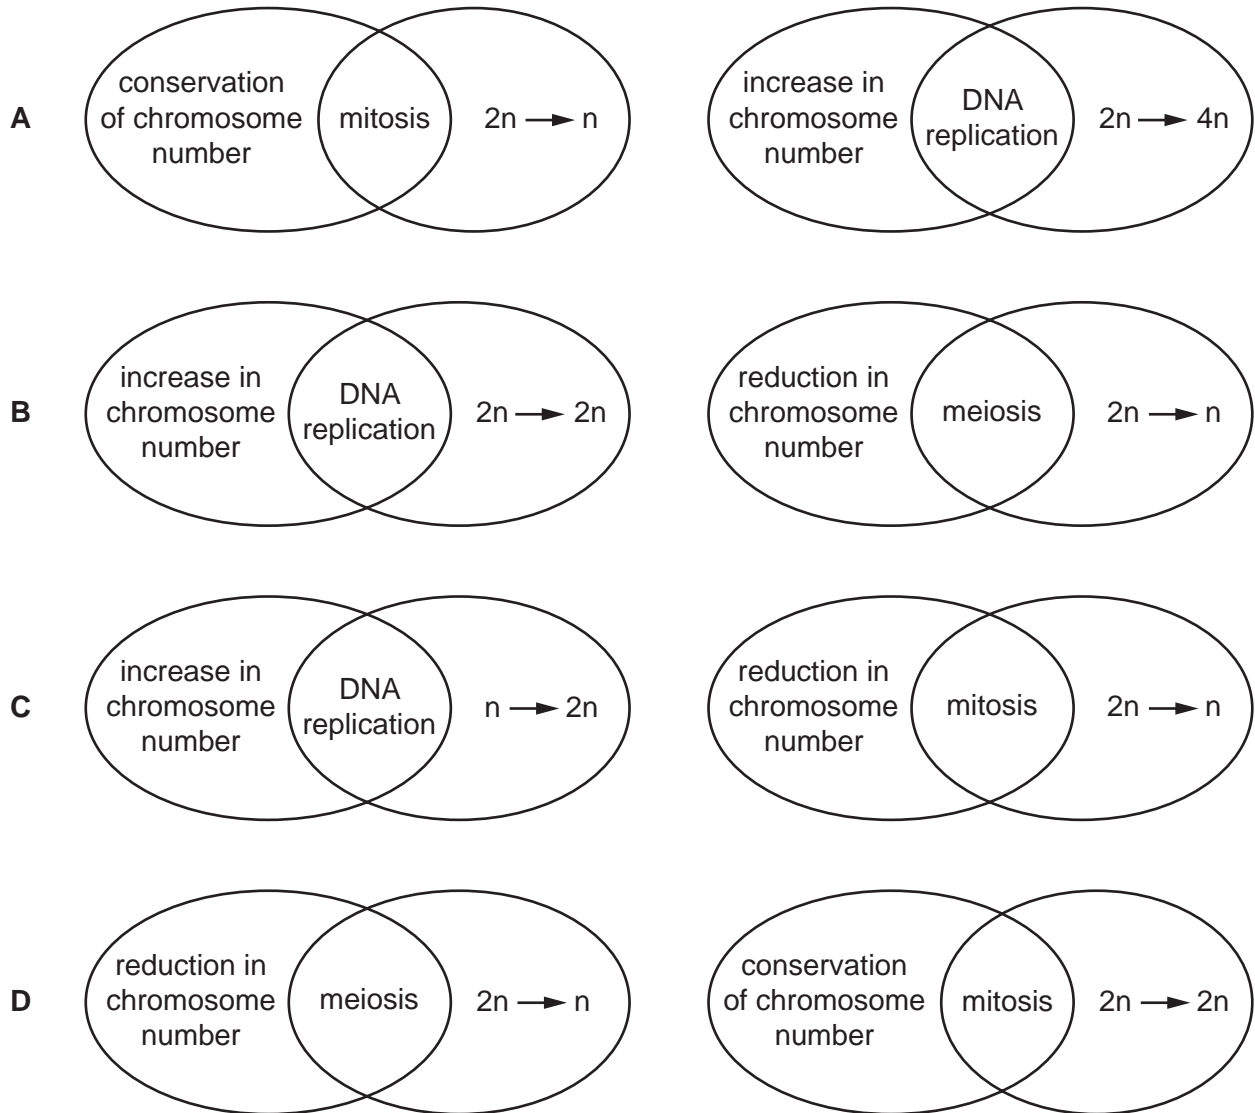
A

conservation of chromosome number

mitosis

$2n \rightarrow n$

increase in chromosome number

DNA replication

$2n \rightarrow 4n$

B

increase in chromosome number

DNA replication

$2n \rightarrow 2n$

reduction in chromosome number

meiosis

$2n \rightarrow n$

C

increase in chromosome number

DNA replication

$n \rightarrow 2n$

reduction in chromosome number

mitosis

$2n \rightarrow n$

D

reduction in chromosome number

meiosis

$2n \rightarrow n$

conservation of chromosome number

mitosis

$2n \rightarrow 2n$